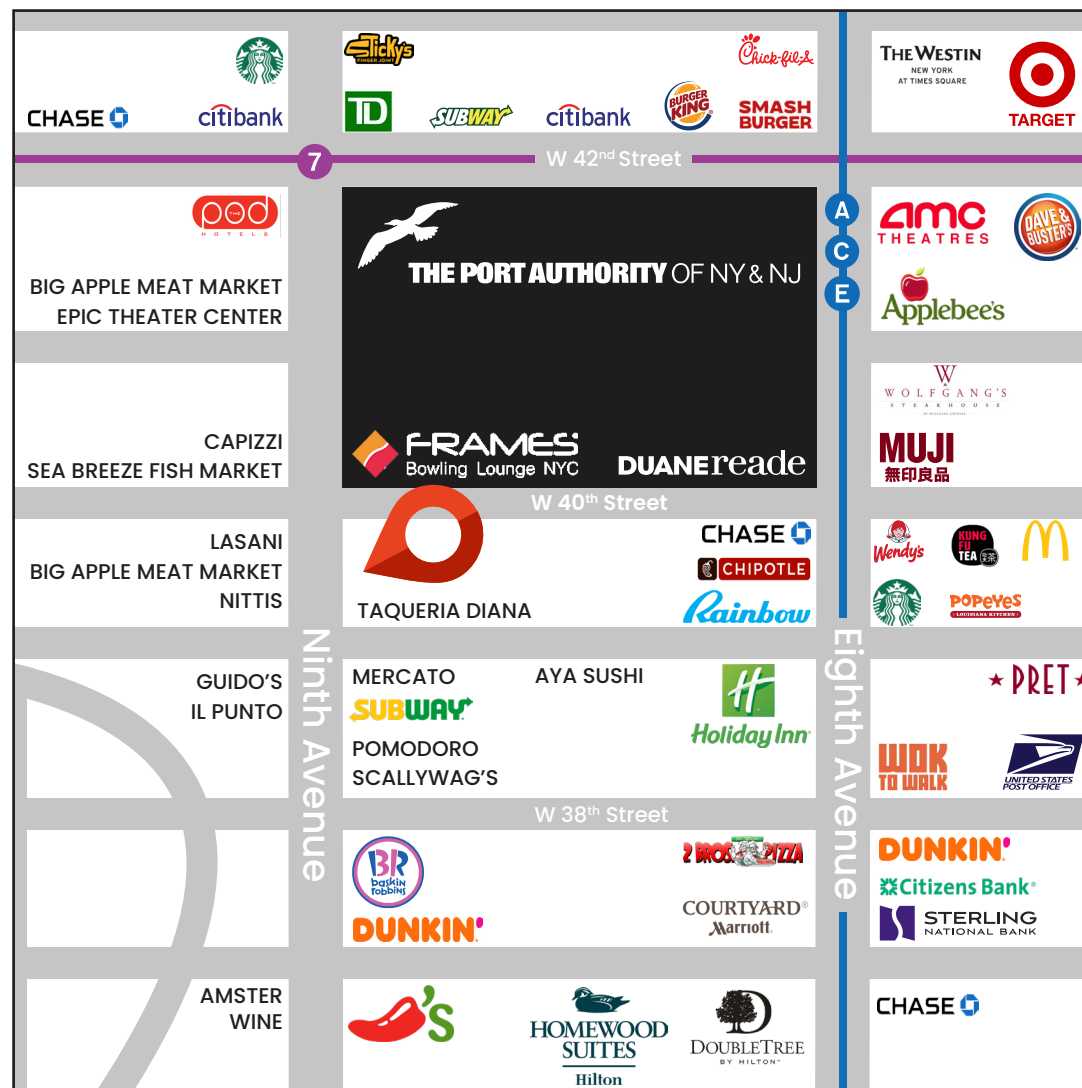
CHASE
citibank

Sticky's FINGER JOINT
Chick-fil-A
TD
SUBWAY
citibank
BURGER KING
SMASH BURGER

THE WESTIN NEW YORK AT TIMES SQUARE
TARGET

7
W 42$^{nd}$ Street

pod HOTELS
BIG APPLE MEAT MARKET
EPIC THEATER CENTER

THE PORT AUTHORITY OF NY & NJ

A
C
E

AMC THEATRES
DAVE & BUSTER'S
Applebee's

CAPIZZI
SEA BREEZE FISH MARKET

FRAMES Bowling Lounge NYC
DUANE reade

WOLFGANG'S STEAKHOUSE
MUJI 無印良品

W 40$^{th}$ Street

LASANI
BIG APPLE MEAT MARKET
NITTIS

TAQUERIA DIANA
CHASE
CHIPOTLE
Rainbow

Wendy's
KUNG FU TEA
POPEYES LOUISIANA KITCHEN

Ninth Avenue
Eighth Avenue

GUIDO'S
IL PUNTO

MERCATO
SUBWAY
POMODORO
SCALLYWAG'S
AYA SUSHI
Holiday Inn

PRET
WOK TO WALK
UNITED STATES POST OFFICE

W 38$^{th}$ Street

BR baskin robbins
DUNKIN'
2 BROS PIZZA
COURTYARD Marriott

DUNKIN'
Citizens Bank
STERLING NATIONAL BANK

AMSTER
WINE

HOMEWOOD SUITES Hilton
DOUBLETREE BY HILTON

CHASE